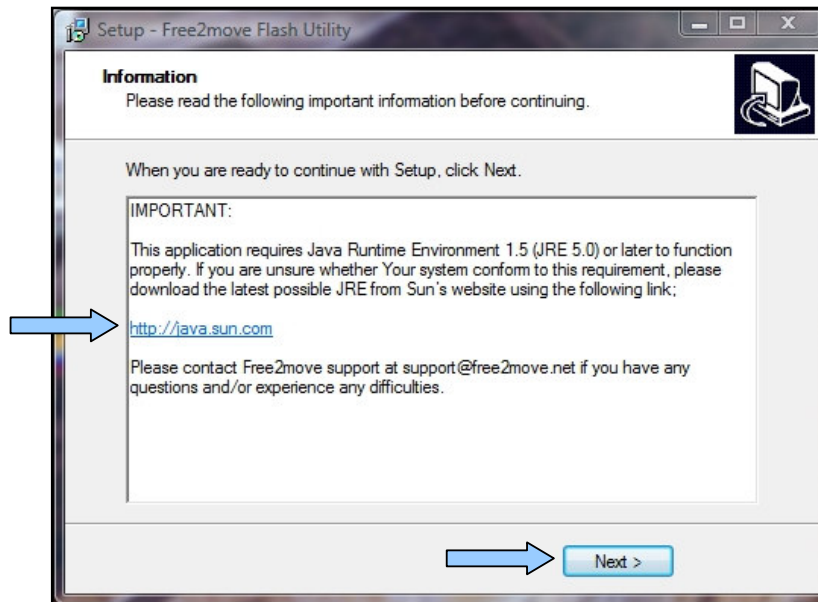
Setup - Free2move Flash Utility

Information

Please read the following important information before continuing.

When you are ready to continue with Setup, click Next.

IMPORTANT:

This application requires Java Runtime Environment 1.5 (JRE 5.0) or later to function properly. If you are unsure whether Your system conform to this requirement, please download the latest possible JRE from Sun's website using the following link;

http://java.sun.com

Please contact Free2move support at support@free2move.net if you have any questions and/or experience any difficulties.

Next >